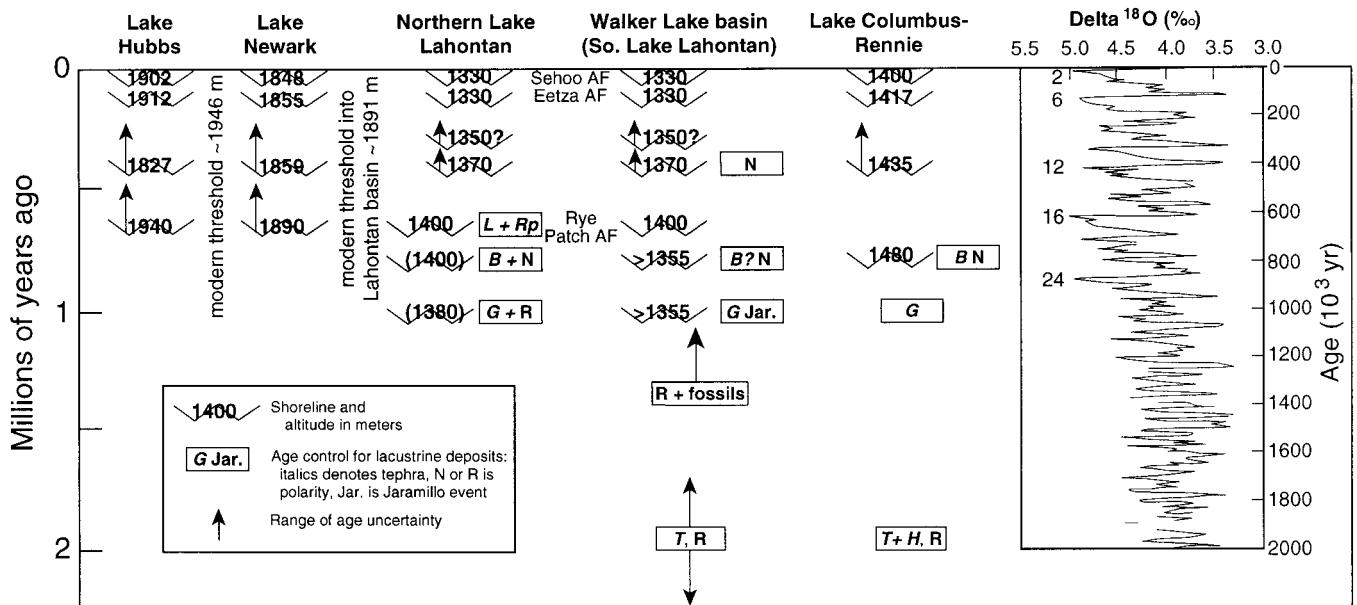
Lake Hubbs

Lake Newark

Northern Lake Lahontan

Walker Lake basin (So. Lake Lahontan)

Lake Columbus-Rennie

Delta $^{18}$O (‰)

5.5 5.0 4.5 4.0 3.5 3.0

0

Millions of years ago

1

2

1902
1912
1827
1940

modern threshold ~1946 m

1848
1855
1859
1890

modern threshold into Lahontan basin ~1891 m

1330
1330
1350?
1370
1400
(1400)
(1380)

L + Rp
B + N
G + R

Sehoo AF
Eetza AF
Rye Patch AF

1330
1330
1350?
1370
1400
>1355
>1355

N
B? N
G Jar.

R + fossils

T, R

1400
1417
1435
1480

B N
G

T+ H, R

2
6
12
16
24

0
200
400
600
800
1000
1200
1400
1600
1800
2000

Age (10$^3$ yr)

1400 Shoreline and altitude in meters

G Jar. Age control for lacustrine deposits: italics denotes tephra, N or R is polarity, Jar. is Jaramillo event

Range of age uncertainty